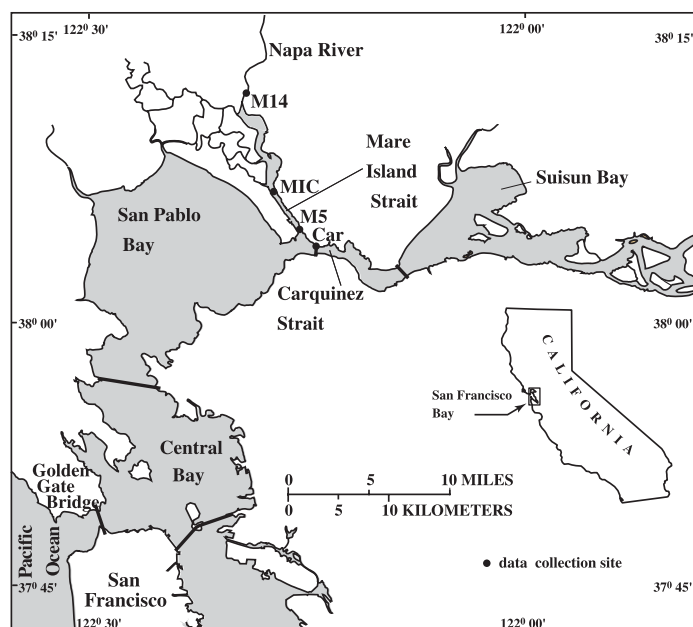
$38^0$ 15' $122^0$ 30'

$122^0$ 00'

$38^0$ 15'

Napa River

M14

Mare Island Strait

MIC

Suisun Bay

San Pablo Bay

M5

Car

Carquinez Strait

$38^0$ 00'

$38^0$ 00'

CALIFORNIA

San Francisco Bay

Central Bay

Golden Gate Bridge

0 5 10 MILES

0 5 10 KILOMETERS

Pacific Ocean

San Francisco

• data collection site

$37^0$ 45'

$37^0$ 45'

$122^0$ 30'

$122^0$ 00'